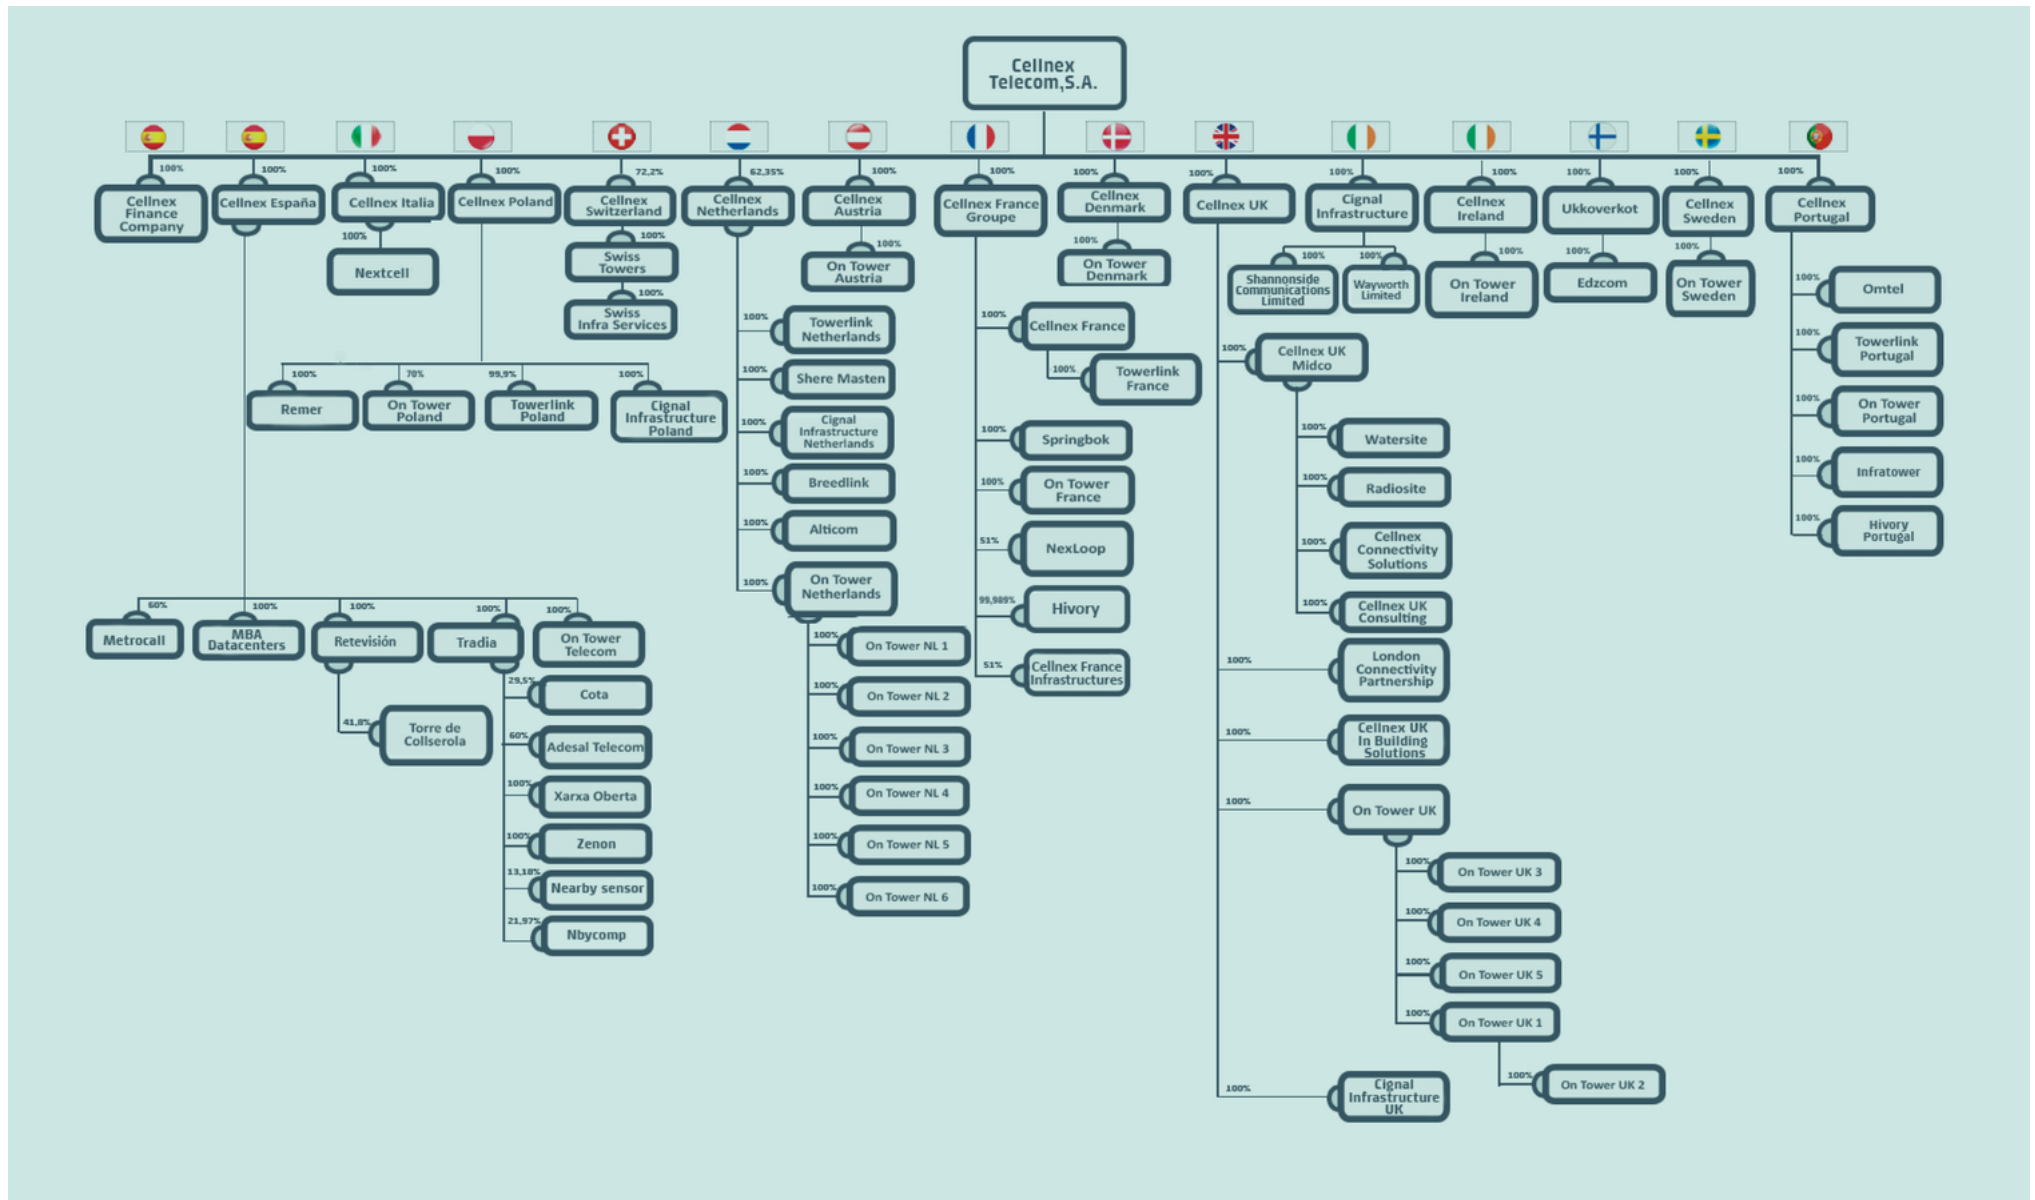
Cellnex Telecom,S.A.

100% Cellnex Finance Company
100% Cellnex España
100% Cellnex Italia
100% Nextcell
100% Cellnex Poland
72,2% Cellnex Switzerland
100% Swiss Towers
100% Swiss Infra Services
62,35% Cellnex Netherlands
100% Cellnex Austria
100% On Tower Austria
100% Cellnex France Groupe
100% Cellnex Denmark
100% On Tower Denmark
100% Cellnex UK
100% Cignal Infrastructure
100% Shannonside Communications Limited
100% Wayworth Limited
100% Cellnex Ireland
100% On Tower Ireland
100% Ukkoverkot
100% Edzcom
100% Cellnex Sweden
100% On Tower Sweden
100% Cellnex Portugal

100% Remer
70% On Tower Poland
99,9% Towerlink Poland
100% Cignal Infrastructure Poland

100% Towerlink Netherlands
100% Shere Masten
100% Cignal Infrastructure Netherlands
100% Breedlink
100% Alticom
100% On Tower Netherlands
100% On Tower NL 1
100% On Tower NL 2
100% On Tower NL 3
100% On Tower NL 4
100% On Tower NL 5
100% On Tower NL 6

100% Cellnex France
100% Towerlink France
100% Springbok
100% On Tower France
51% NexLoop
99,989% Hivory
51% Cellnex France Infrastructures

100% Cellnex UK Midco
100% Watersite
100% Radiosite
100% Cellnex Connectivity Solutions
100% Cellnex UK Consulting
100% London Connectivity Partnership
100% Cellnex UK In Building Solutions
100% On Tower UK
100% On Tower UK 3
100% On Tower UK 4
100% On Tower UK 5
100% On Tower UK 1
100% On Tower UK 2
100% Cignal Infrastructure UK

100% Omtel
100% Towerlink Portugal
100% On Tower Portugal
100% Infratower
100% Hivory Portugal

60% Metrocall
100% MBA Datacenters
100% Retevisión
41,8% Torre de Collserola
100% Tradia
100% On Tower Telecom
29,5% Cota
60% Adesal Telecom
100% Xarxa Oberta
100% Zenon
13,18% Nearby sensor
21,97% Nbycomp